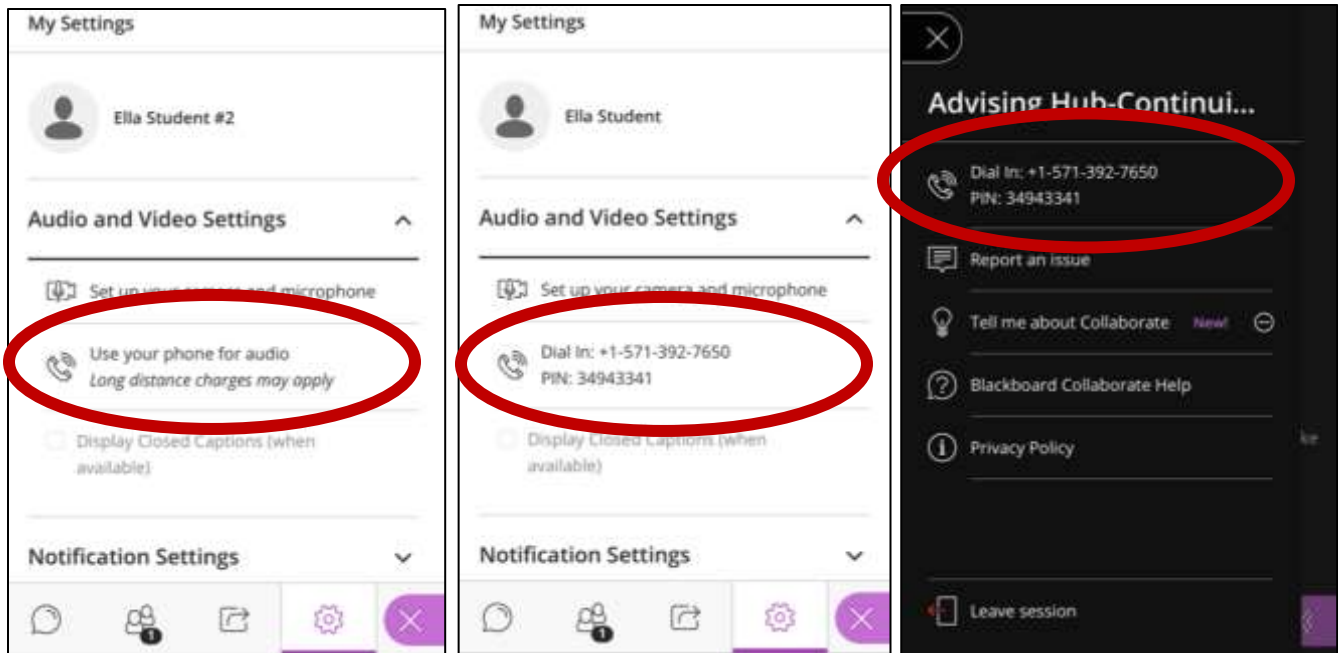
My Settings

Ella Student #2

Audio and Video Settings

Set up your camera and microphone

Use your phone for audio
*Long distance charges may apply*

Display Closed Captions (when available)

Notification Settings

1

My Settings

Ella Student

Audio and Video Settings

Set up your camera and microphone

Dial In: +1-571-392-7650
PIN: 34943341

Display Closed Captions (when available)

Notification Settings

1

Advising Hub-Continui...

Dial In: +1-571-392-7650
PIN: 34943341

Report an issue

Tell me about Collaborate New!

Blackboard Collaborate Help

Privacy Policy

ke

Leave session